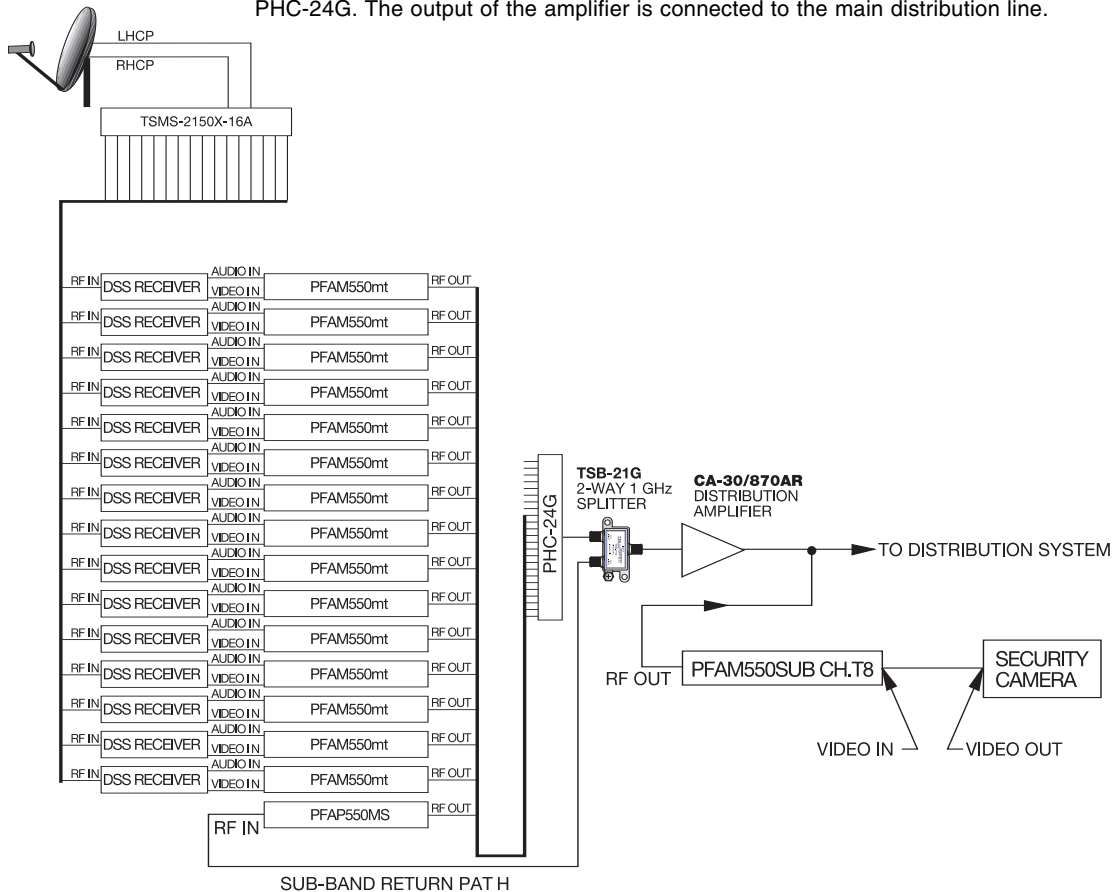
PHC-24G. The output of the amplifier is connected to the main distribution line.

LHCP
RHCP
TSMS-2150X-16A

RF IN DSS RECEIVER AUDIO IN VIDEO IN PFAM550mt RF OUT
RF IN DSS RECEIVER AUDIO IN VIDEO IN PFAM550mt RF OUT
RF IN DSS RECEIVER AUDIO IN VIDEO IN PFAM550mt RF OUT
RF IN DSS RECEIVER AUDIO IN VIDEO IN PFAM550mt RF OUT
RF IN DSS RECEIVER AUDIO IN VIDEO IN PFAM550mt RF OUT
RF IN DSS RECEIVER AUDIO IN VIDEO IN PFAM550mt RF OUT
RF IN DSS RECEIVER AUDIO IN VIDEO IN PFAM550mt RF OUT
RF IN DSS RECEIVER AUDIO IN VIDEO IN PFAM550mt RF OUT
RF IN DSS RECEIVER AUDIO IN VIDEO IN PFAM550mt RF OUT
RF IN DSS RECEIVER AUDIO IN VIDEO IN PFAM550mt RF OUT
RF IN DSS RECEIVER AUDIO IN VIDEO IN PFAM550mt RF OUT
RF IN DSS RECEIVER AUDIO IN VIDEO IN PFAM550mt RF OUT
RF IN DSS RECEIVER AUDIO IN VIDEO IN PFAM550mt RF OUT
RF IN DSS RECEIVER AUDIO IN VIDEO IN PFAM550mt RF OUT
RF IN DSS RECEIVER AUDIO IN VIDEO IN PFAM550mt RF OUT
RF IN PFAP550MS RF OUT

PHC-24G
TSB-21G
2-WAY 1 GHz
SPLITTER
CA-30/870AR
DISTRIBUTION
AMPLIFIER
TO DISTRIBUTION SYSTEM
RF OUT
PFAM550SUB CH.T8
SECURITY
CAMERA
VIDEO IN
VIDEO OUT
SUB-BAND RETURN PAT H